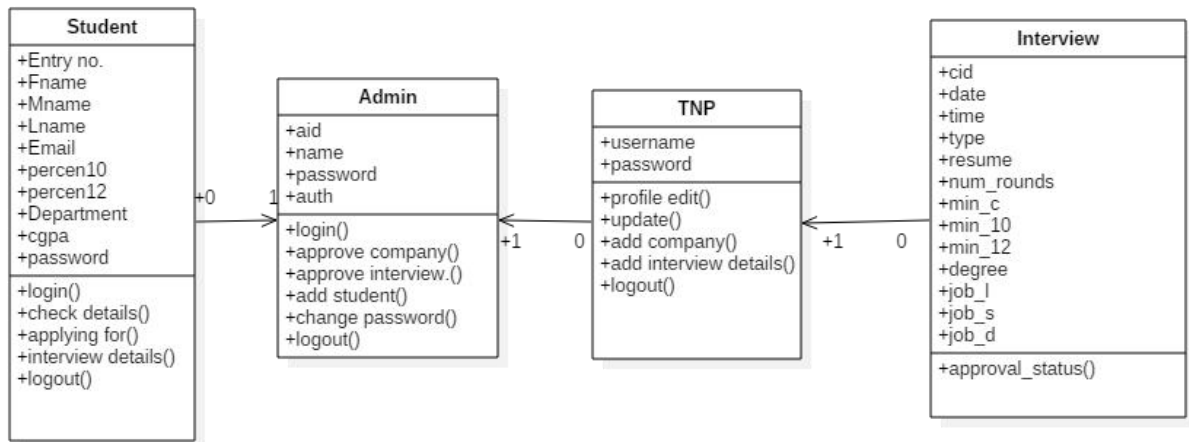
Student
+Entry no.
+Fname
+Mname
+Lname
+Email
+percen10
+percen12
+Department
+cgpa
+password
+login()
+check details()
+applying for()
+interview details()
+logout()

+0
1

Admin
+aid
+name
+password
+auth
+login()
+approve company()
+approve interview.()
+add student()
+change password()
+logout()

+1
0

TNP
+username
+password
+profile edit()
+update()
+add company()
+add interview details()
+logout()

+1
0

Interview
+cid
+date
+time
+type
+resume
+num_rounds
+min_c
+min_10
+min_12
+degree
+job_l
+job_s
+job_d
+approval_status()